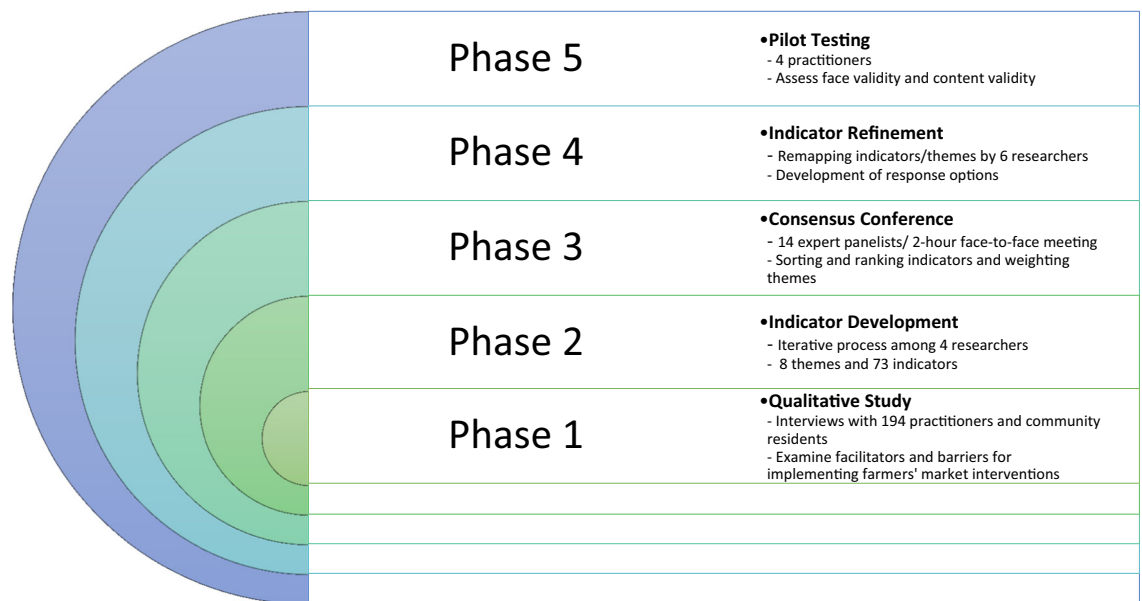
Phase 5

•Pilot Testing
- 4 practitioners
- Assess face validity and content validity

Phase 4

•Indicator Refinement
- Remapping indicators/themes by 6 researchers
- Development of response options

Phase 3

•Consensus Conference
- 14 expert panelists/ 2-hour face-to-face meeting
- Sorting and ranking indicators and weighting themes

Phase 2

•Indicator Development
- Iterative process among 4 researchers
- 8 themes and 73 indicators

Phase 1

•Qualitative Study
- Interviews with 194 practitioners and community residents
- Examine facilitators and barriers for implementing farmers' market interventions